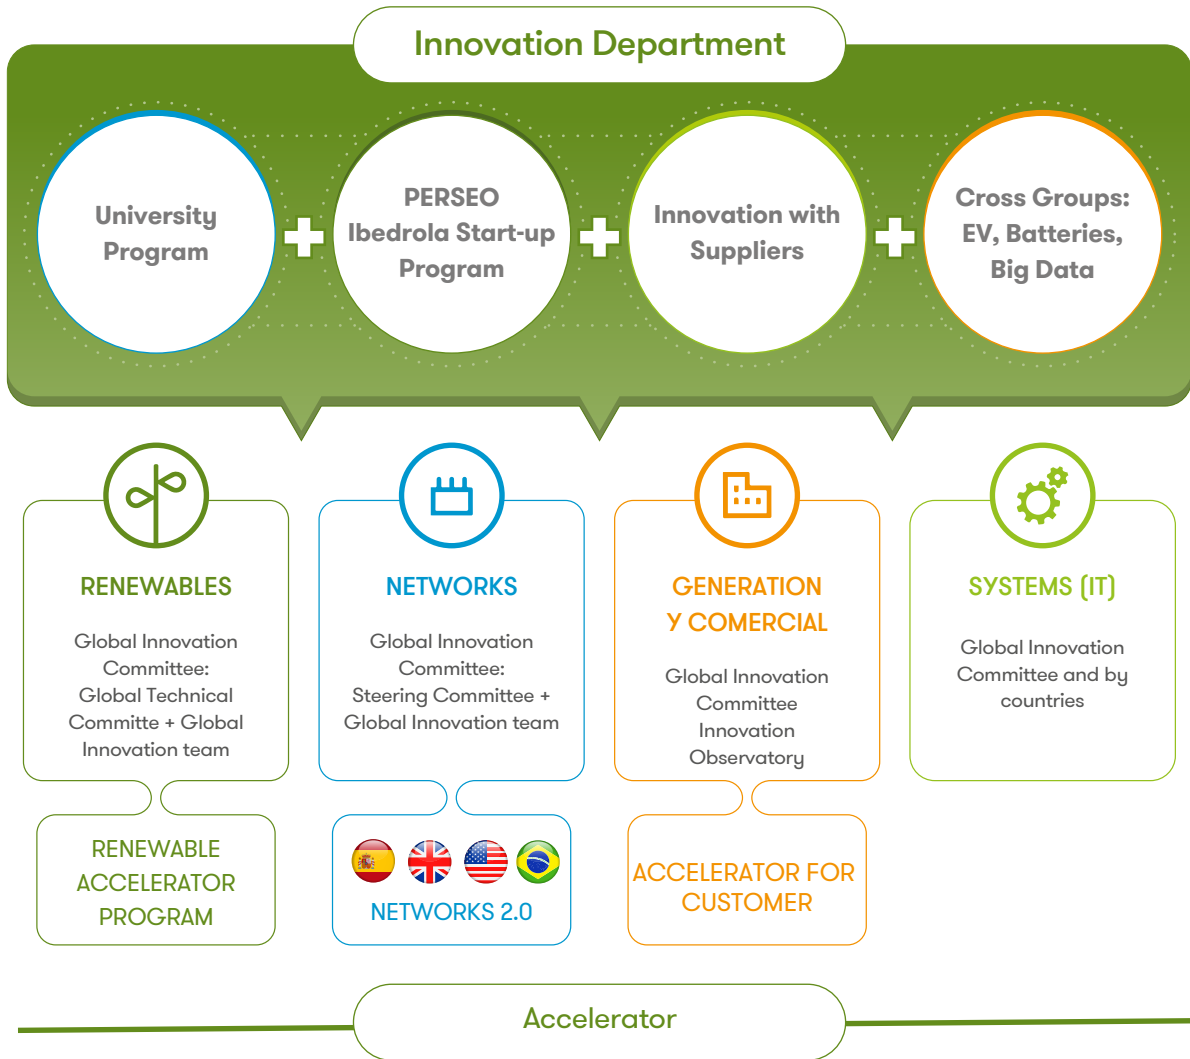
Innovation Department

University Program

+

PERSEO Ibedrola Start-up Program

+

Innovation with Suppliers

+

Cross Groups: EV, Batteries, Big Data

RENEWABLES

Global Innovation Committee: Global Technical Committe + Global Innovation team

NETWORKS

Global Innovation Committee: Steering Committee + Global Innovation team

GENERATION Y COMERCIAL

Global Innovation Committee Innovation Observatory

SYSTEMS (IT)

Global Innovation Committee and by countries

RENEWABLE ACCELERATOR PROGRAM

NETWORKS 2.0

ACCELERATOR FOR CUSTOMER

Accelerator